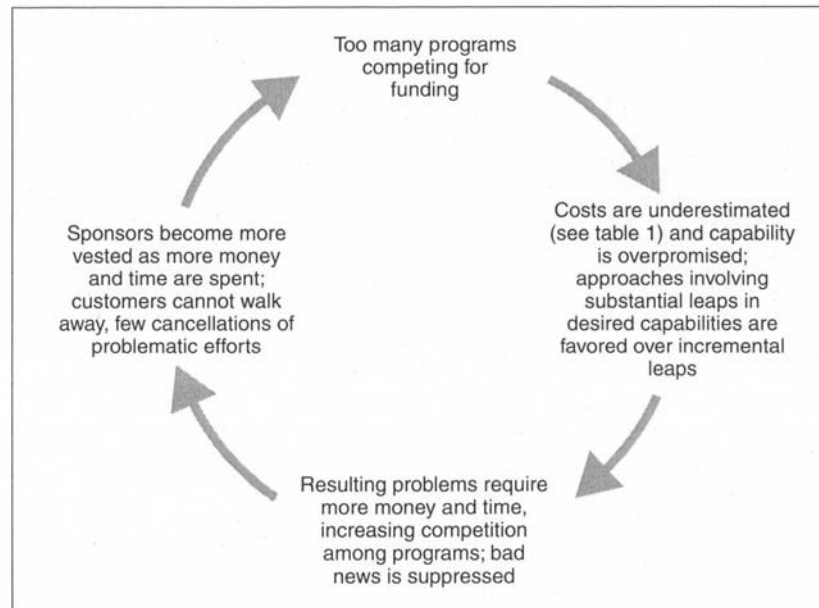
Too many programs competing for funding

Costs are underestimated (see table 1) and capability is overpromised; approaches involving substantial leaps in desired capabilities are favored over incremental leaps

Resulting problems require more money and time, increasing competition among programs; bad news is suppressed

Sponsors become more vested as more money and time are spent; customers cannot walk away, few cancellations of problematic efforts